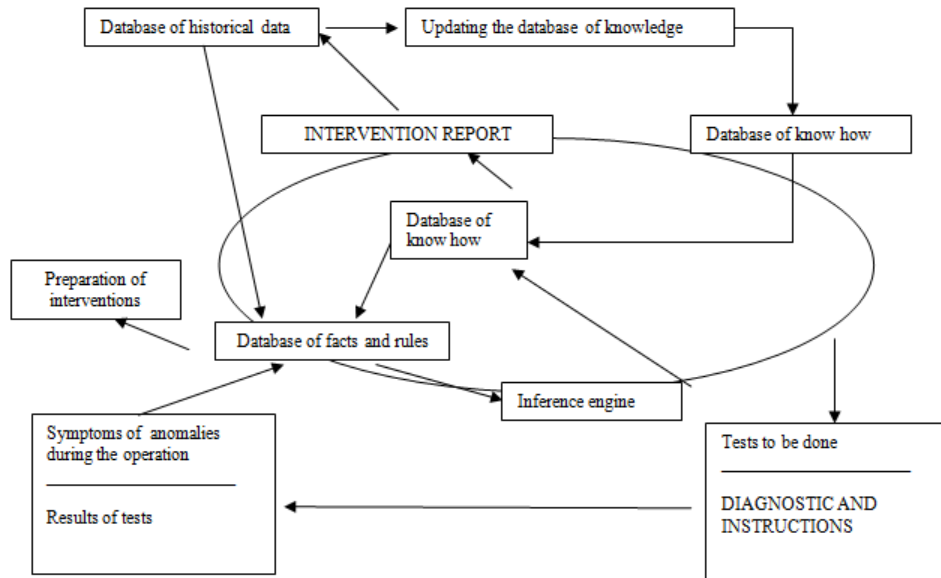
Database of historical data

Updating the database of knowledge

INTERVENTION REPORT

Database of know how

Database of know how

Preparation of interventions

Database of facts and rules

Inference engine

Symptoms of anomalies during the operation

Results of tests

Tests to be done

DIAGNOSTIC AND INSTRUCTIONS